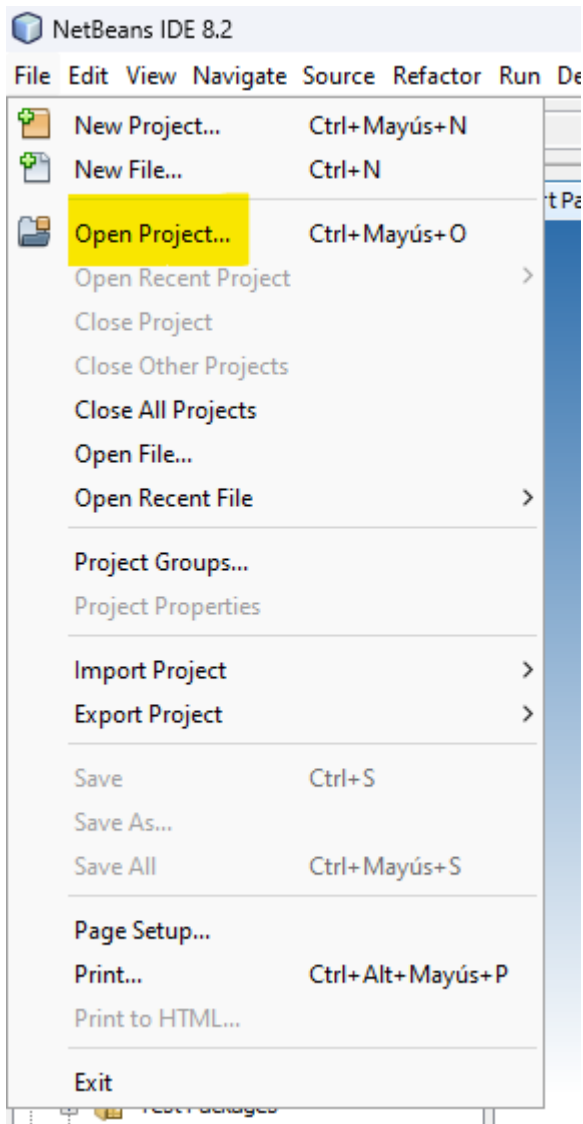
NetBeans IDE 8.2

File Edit View Navigate Source Refactor Run De

New Project... Ctrl+Mayús+N
New File... Ctrl+N
Open Project... Ctrl+Mayús+O
Open Recent Project
Close Project
Close Other Projects
Close All Projects
Open File...
Open Recent File

Project Groups...
Project Properties

Import Project
Export Project

Save Ctrl+S
Save As...
Save All Ctrl+Mayús+S

Page Setup...
Print... Ctrl+Alt+Mayús+P
Print to HTML...

Exit

rt Pa

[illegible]